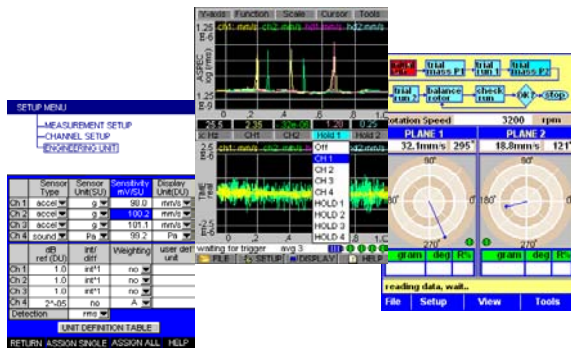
SETUP MENU
MEASUREMENT SETUP
CHANNEL SETUP
ENGINEERING UNIT

| | Sensor Type | Sensor Unit(SU) | Sensitivity mV/SU | Display Unit(DU) |
|---|---|---|---|---|
| Ch 1 | accel | g | 98.0 | m/s |
| Ch 2 | accel | g | 100.2 | m/s |
| Ch 3 | accel | g | 101.1 | m/s |
| Ch 4 | sound | Pa | 99.2 | Pa |

| | dB ref (DU) | int/ diff | Weighting | user def unit |
|---|---|---|---|---|
| Ch 1 | 1.0 | int*1 | no | |
| Ch 2 | 1.0 | int*1 | no | |
| Ch 3 | 1.0 | int*1 | no | |
| Ch 4 | 2^-05 | no | A | |

Detection rms

UNIT DEFINITION TABLE

RETURN ASSIGN SINGLE ASSIGN ALL HELP

Y-Axis Function Scale Cursor Tools
ch1: m/s ch2: m/s ch3: m/s ch4: m/s
ASPEC log (m/s)
1.25
0
.2 .4 .6 .8
25.5 2.35 1.28
x: Hz CH1 CH2 Hold 1 Hold 2
Off
CH 1
CH 2
CH 3
CH 4
HOLD 1
HOLD 2
HOLD 3
HOLD 4
TIME m/s
waiting for trigger avg 3
FILE SETUP DISPLAY HELP

start trial mass P1 trial run 1 trial mass P2
trial run 2 balance rotor check run OK? stop
Rotation Speed 3200 rpm
PLANE 1 PLANE 2
32.1mm/s 295° 18.8mm/s 121°
90° 180° 270° 0°
gram deg R%
reading data, wait..
File Setup View Tools